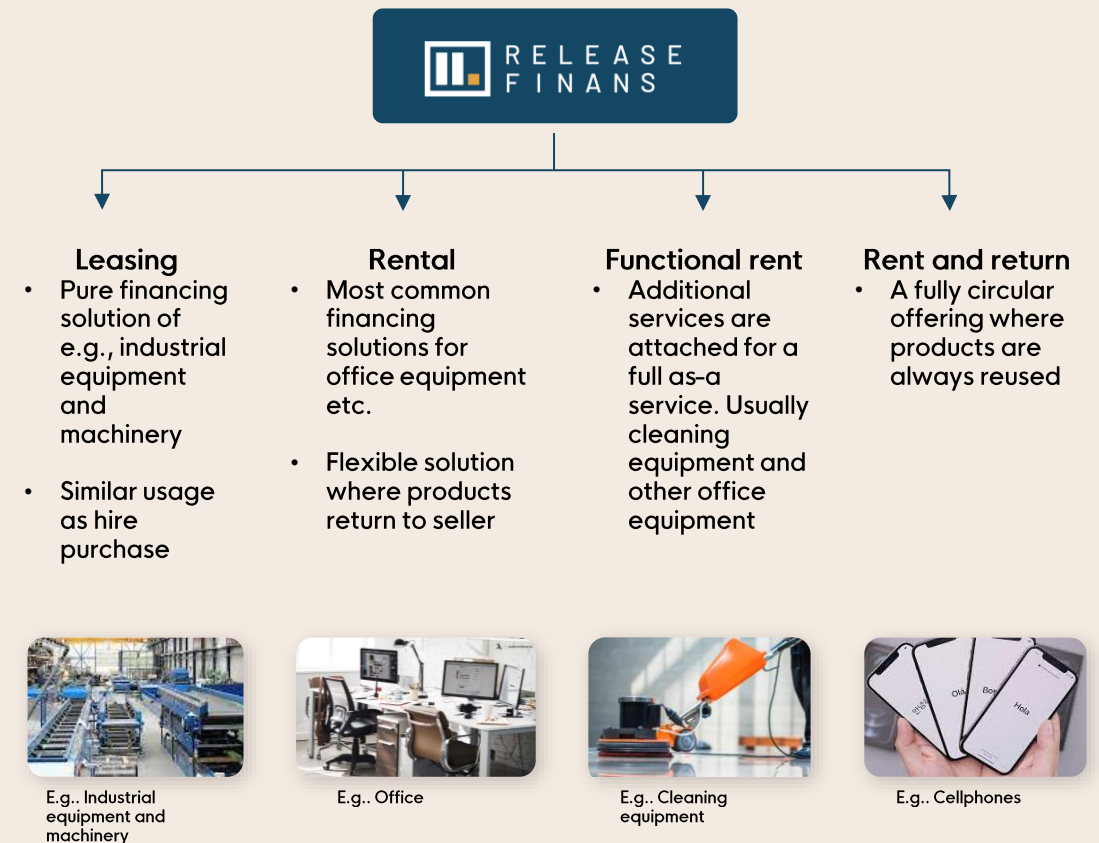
RELEASE FINANS

Leasing
- Pure financing solution of e.g., industrial equipment and machinery
- Similar usage as hire purchase

Rental
- Most common financing solutions for office equipment etc.
- Flexible solution where products return to seller

Functional rent
- Additional services are attached for a full as-a service. Usually cleaning equipment and other office equipment

Rent and return
- A fully circular offering where products are always reused

E.g.. Industrial equipment and machinery

E.g.. Office

E.g.. Cleaning equipment

E.g.. Cellphones